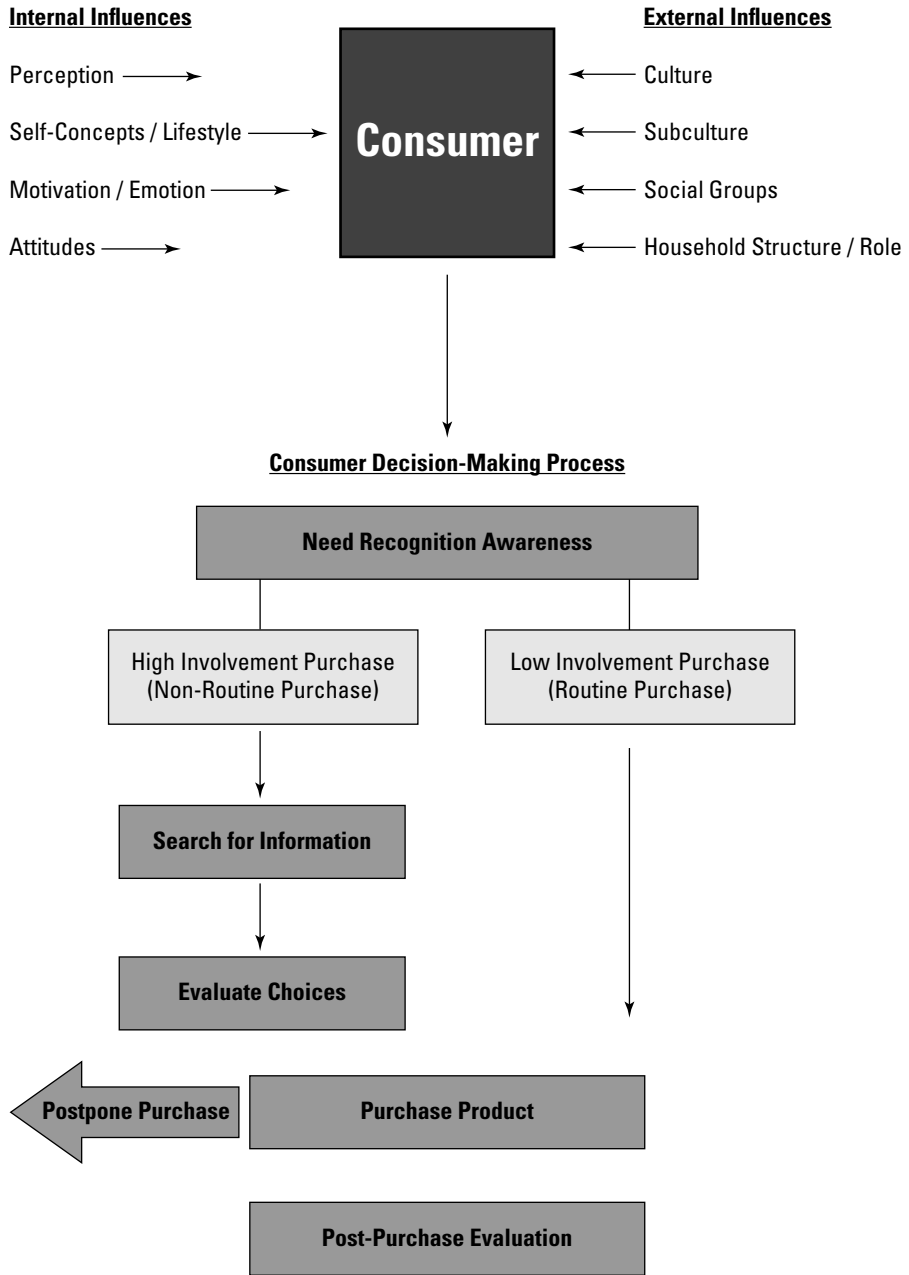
Internal Influences

Perception

Self-Concepts / Lifestyle

Motivation / Emotion

Attitudes

Consumer

External Influences

Culture

Subculture

Social Groups

Household Structure / Role

Consumer Decision-Making Process

Need Recognition Awareness

High Involvement Purchase (Non-Routine Purchase)

Low Involvement Purchase (Routine Purchase)

Search for Information

Evaluate Choices

Postpone Purchase

Purchase Product

Post-Purchase Evaluation